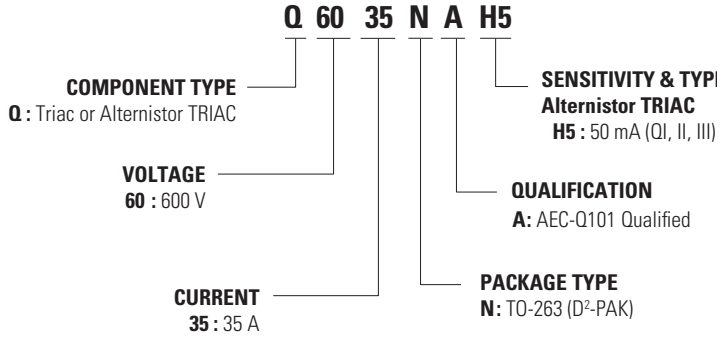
Q 60 35 N A H5

COMPONENT TYPE
Q : Triac or Alternistor TRIAC

VOLTAGE
60 : 600 V

CURRENT
35 : 35 A

SENSITIVITY & TYPE
Alternistor TRIAC
H5 : 50 mA (QI, II, III)

QUALIFICATION
A: AEC-Q101 Qualified

PACKAGE TYPE
N: TO-263 (D$^2$-PAK)